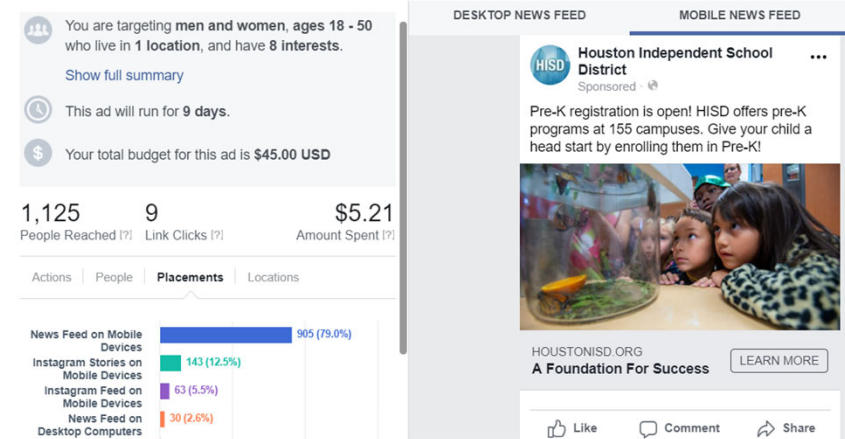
You are targeting **men and women, ages 18 - 50** who live in **1 location**, and have **8 interests**.

Show full summary

This ad will run for **9 days**.

Your total budget for this ad is **$45.00 USD**

1,125
People Reached [?]

9
Link Clicks [?]

$5.21
Amount Spent [?]

Actions | People | Placements | Locations

News Feed on Mobile Devices — 905 (79.0%)
Instagram Stories on Mobile Devices — 143 (12.5%)
Instagram Feed on Mobile Devices — 63 (5.5%)
News Feed on Desktop Computers — 30 (2.6%)

DESKTOP NEWS FEED | MOBILE NEWS FEED

HISD
Houston Independent School District
Sponsored ·

Pre-K registration is open! HISD offers pre-K programs at 155 campuses. Give your child a head start by enrolling them in Pre-K!

HOUSTONISD.ORG
A Foundation For Success
LEARN MORE

Like | Comment | Share